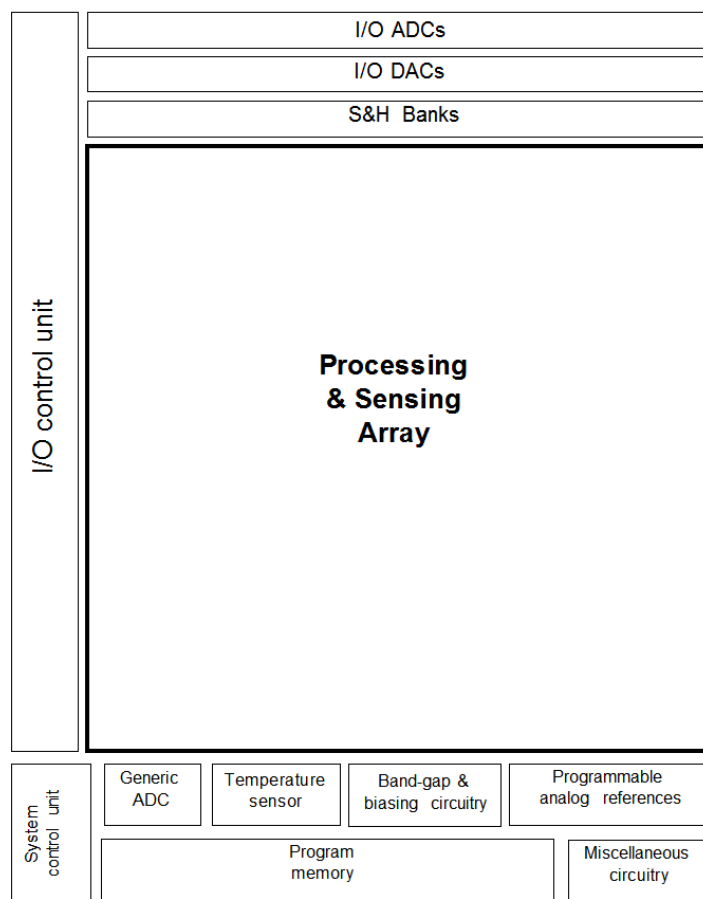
I/O control unit

I/O ADCs

I/O DACs

S&H Banks

Processing & Sensing Array

System control unit

Generic ADC

Temperature sensor

Band-gap & biasing circuitry

Programmable analog references

Program memory

Miscellaneous circuitry